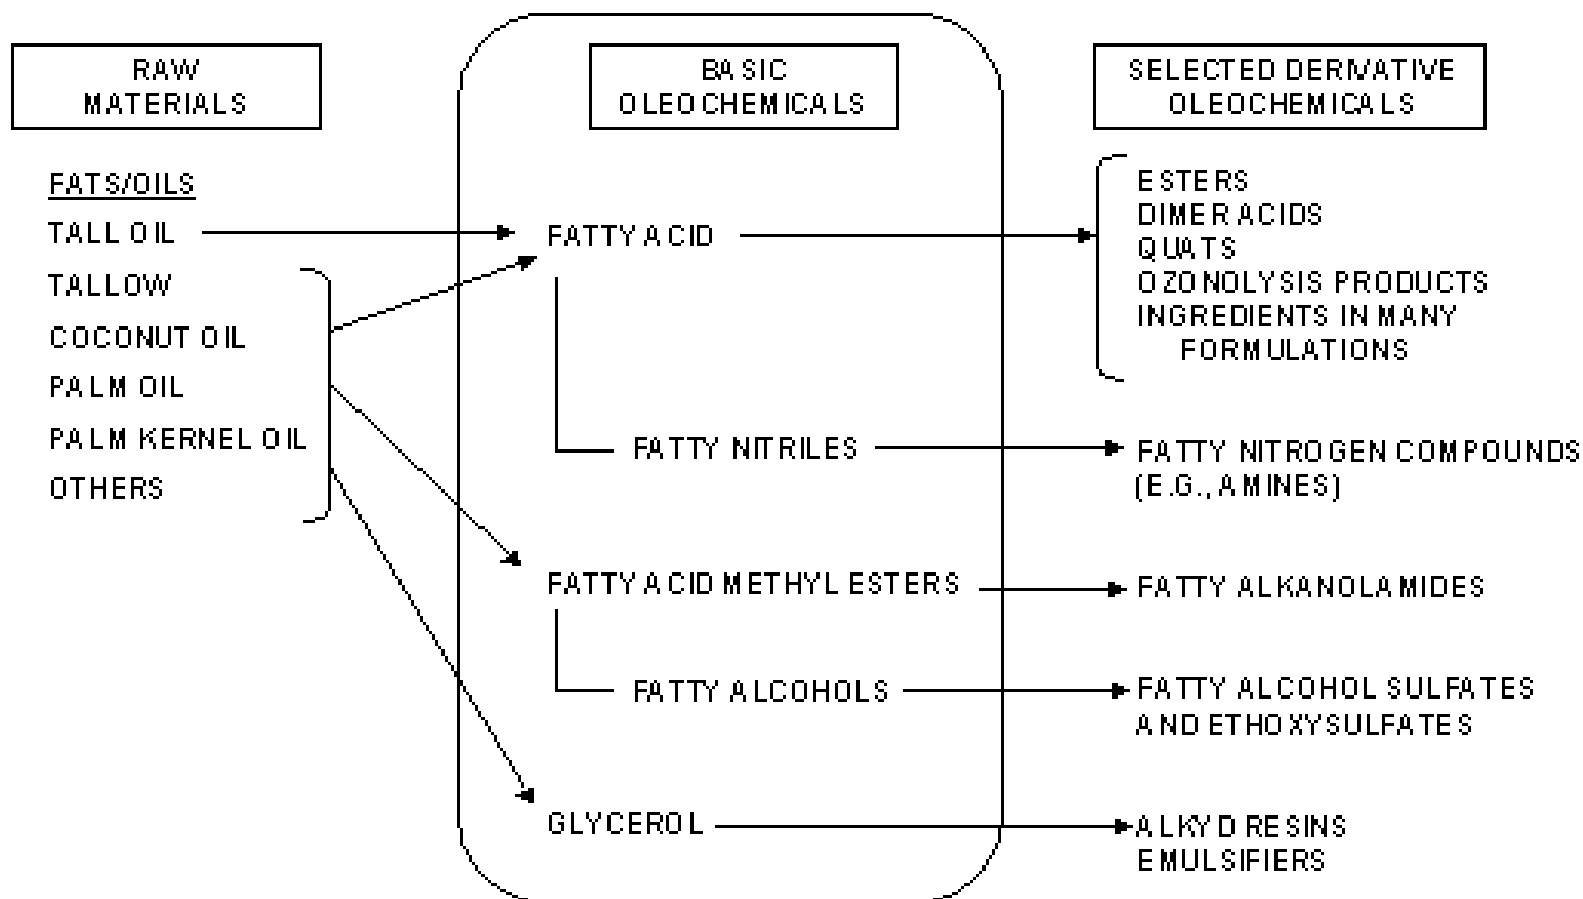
RAW MATERIALS

BASIC OLEOCHEMICALS

SELECTED DERIVATIVE OLEOCHEMICALS

FATS/OILS

TALL OIL

TALLOW

COCONUT OIL

PALM OIL

PALM KERNEL OIL

OTHERS

FATTY ACID

ESTERS
DIMER ACIDS
QUATS
OZONOLYSIS PRODUCTS
INGREDIENTS IN MANY FORMULATIONS

FATTY NITRILES

FATTY NITROGEN COMPOUNDS (E.G., AMINES)

FATTY ACID METHYL ESTERS

FATTY ALKANOLAMIDES

FATTY ALCOHOLS

FATTY ALCOHOL SULFATES AND ETHOXYSULFATES

GLYCEROL

ALKYD RESINS
EMULSIFIERS